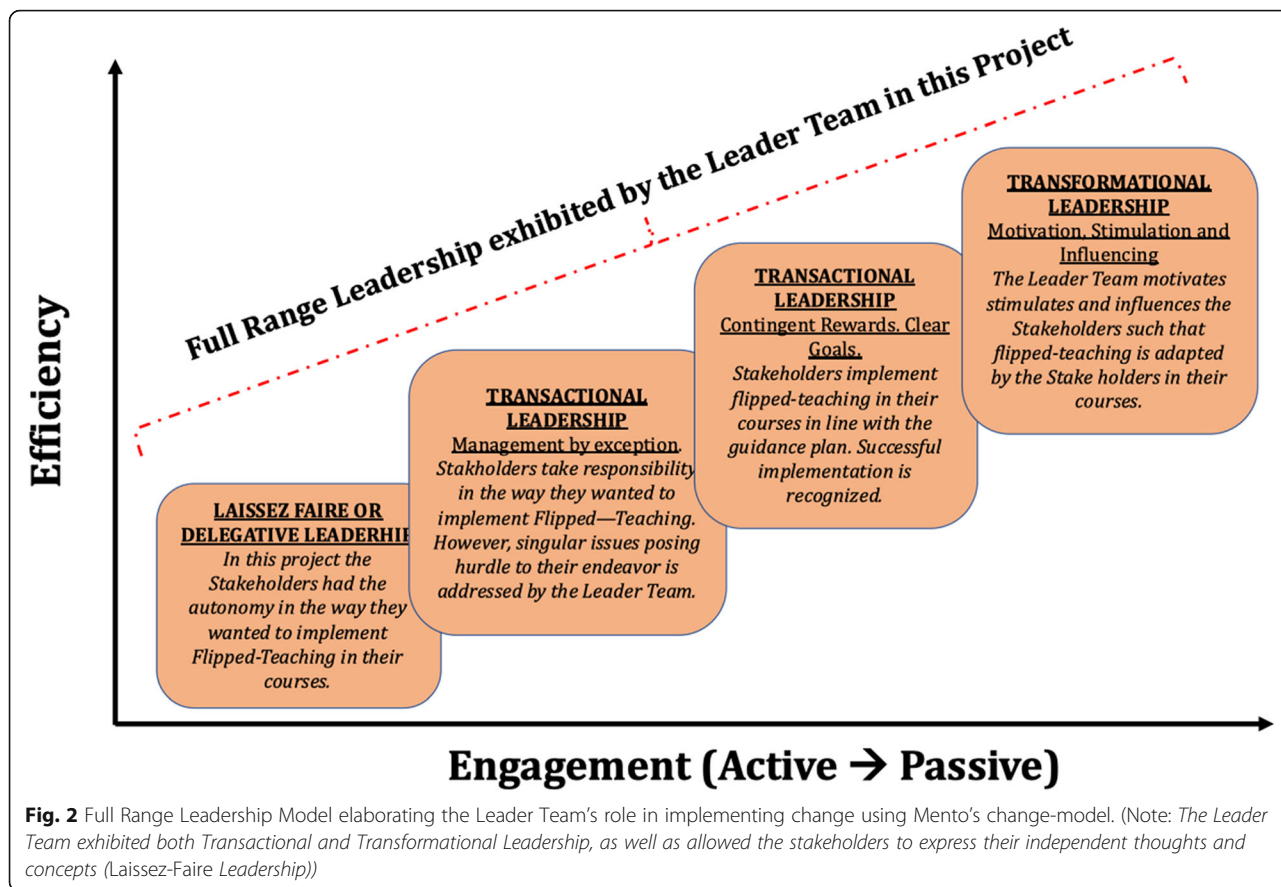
Full Range Leadership exhibited by the Leader Team in this Project

Efficiency

LAISSEZ FAIRE OR DELEGATIVE LEADERHI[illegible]
In this project the Stakeholders had the autonomy in the way they wanted to implement Flipped-Teaching in their courses.

TRANSACTIONAL LEADERSHIP
Management by exception.
Stakholders take responsibility in the way they wanted to implement Flipped—Teaching. However, singular issues posing hurdle to their endeavor is addressed by the Leader Team.

TRANSACTIONAL LEADERSHIP
Contingent Rewards. Clear Goals.
Stakeholders implement flipped-teaching in their courses in line with the guidance plan. Successful implementation is recognized.

TRANSFORMATIONAL LEADERSHIP
Motivation, Stimulation and Influencing
The Leader Team motivates stimulates and influences the Stakeholders such that flipped-teaching is adapted by the Stake holders in their courses.

Engagement (Active → Passive)

Fig. 2 Full Range Leadership Model elaborating the Leader Team's role in implementing change using Mento's change-model. (Note: The Leader Team exhibited both Transactional and Transformational Leadership, as well as allowed the stakeholders to express their independent thoughts and concepts (Laissez-Faire Leadership))